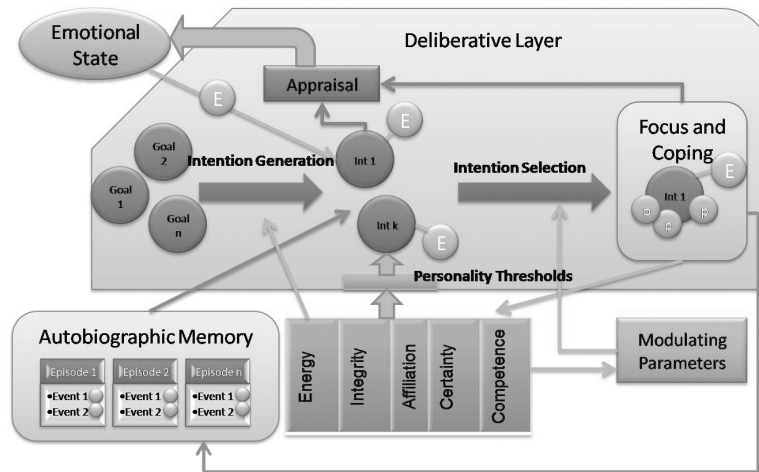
Emotional State

Deliberative Layer

Appraisal

E

Goal 2

Goal 1

Goal n

Intention Generation

Int 1

E

Intention Selection

Focus and Coping

Int 1

E

p

p

p

Int k

E

Personality Thresholds

Autobiographic Memory

Episode 1
•Event 1
•Event 2

Episode 2
•Event 1
•Event 2

Episode n
•Event 1
•Event 2

Energy

Integrity

Affiliation

Certainty

Competence

Modulating Parameters